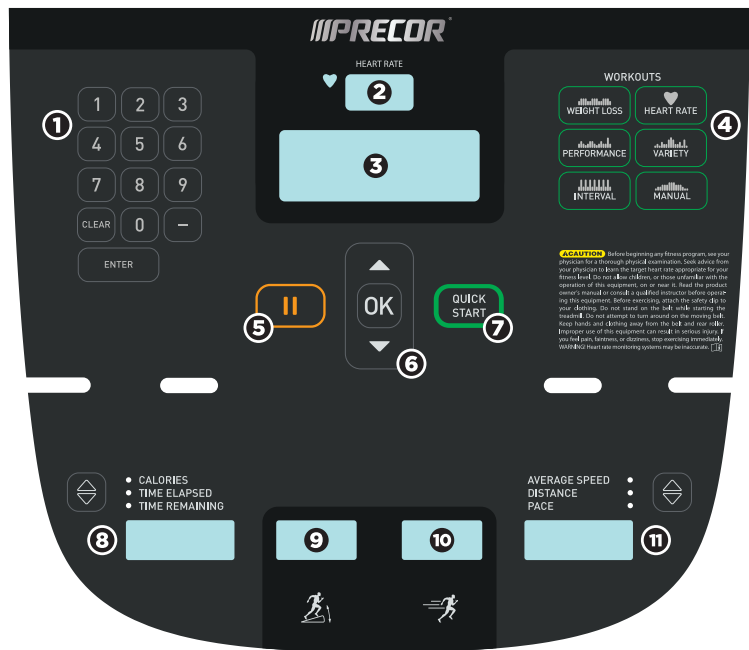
PRECOR

HEART RATE

2

3

1

1 2 3
4 5 6
7 8 9
CLEAR 0 –
ENTER

WORKOUTS

WEIGHT LOSS
HEART RATE
PERFORMANCE
VARIETY
INTERVAL
MANUAL

4

CAUTION Before beginning any fitness program, see your physician for a thorough physical examination. Seek advice from your physician to learn the target heart rate appropriate for your fitness level. Do not allow children, or those unfamiliar with the operation of this equipment, on or near it. Read the product owner's manual or consult a qualified instructor before operating this equipment. Before exercising, attach the safety clip to your clothing. Do not stand on the belt while starting the treadmill. Do not attempt to turn around on the moving belt. Keep hands and clothing away from the belt and rear roller. Improper use of this equipment can result in serious injury. If you feel pain, faintness, or dizziness, stop exercising immediately. WARNING! Heart rate monitoring systems may be inaccurate.

II

5

OK

6

QUICK START

7

CALORIES
TIME ELAPSED
TIME REMAINING

8

9

10

AVERAGE SPEED
DISTANCE
PACE

11